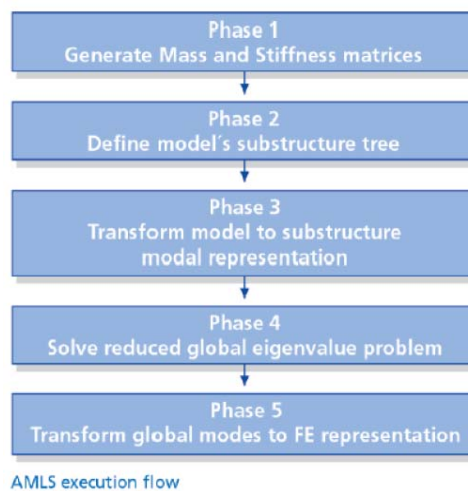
Phase 1
Generate Mass and Stiffness matrices

Phase 2
Define model´s substructure tree

Phase 3
Transform model to substructure modal representation

Phase 4
Solve reduced global eigenvalue problem

Phase 5
Transform global modes to FE representation

AMLS execution flow